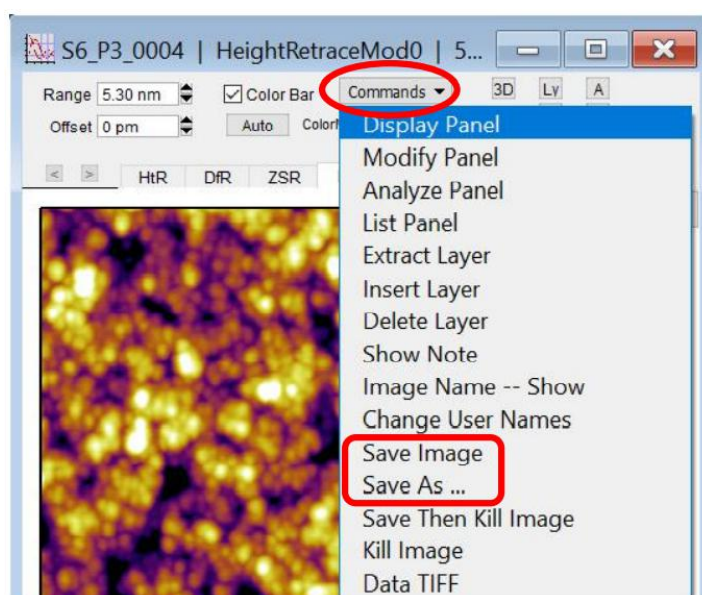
S6_P3_0004 | HeightRetraceMod0 | 5...

Range 5.30 nm
Color Bar
Commands
3D
Ly
A
Offset 0 pm
Auto
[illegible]

HtR
DfR
ZSR

Display Panel
Modify Panel
Analyze Panel
List Panel
Extract Layer
Insert Layer
Delete Layer
Show Note
Image Name -- Show
Change User Names
Save Image
Save As ...
Save Then Kill Image
Kill Image
Data TIFF